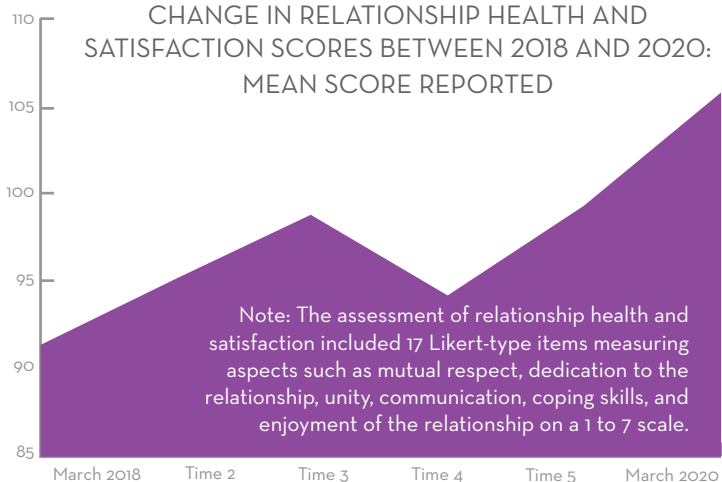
CHANGE IN RELATIONSHIP HEALTH AND SATISFACTION SCORES BETWEEN 2018 AND 2020: MEAN SCORE REPORTED

110
105
100
95
90
85

Note: The assessment of relationship health and satisfaction included 17 Likert-type items measuring aspects such as mutual respect, dedication to the relationship, unity, communication, coping skills, and enjoyment of the relationship on a 1 to 7 scale.

March 2018
Time 2
Time 3
Time 4
Time 5
March 2020